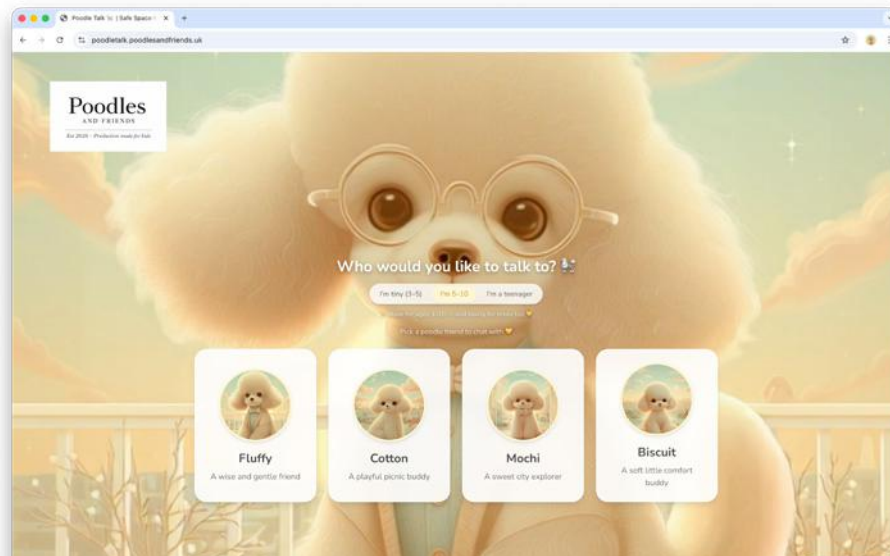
Poodle Talk 🐩 | Safe Space f ×
+
poodletalk.poodlesandfriends.uk

Poodles
AND FRIENDS
Est 2026 · Production ready for kids

Who would you like to talk to?

I'm tiny (3-5)
I'm 5-10
I'm a teenager

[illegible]

Pick a poodle friend to chat with

Fluffy
A wise and gentle friend

Cotton
A playful picnic buddy

Mochi
A sweet city explorer

Biscuit
A soft little comfort buddy